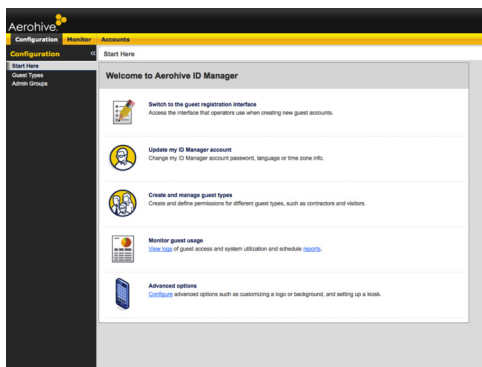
Aerohive

Configuration Monitor Accounts

Configuration «

Start Here

Start Here
Guest Types
Admin Groups

Welcome to Aerohive ID Manager

Switch to the guest registration interface
Access the interface that operators use when creating new guest accounts.

Update my ID Manager account
Change my ID Manager account password, language or time zone info.

Create and manage guest types
Create and define permissions for different guest types, such as contractors and visitors.

Monitor guest usage
View logs of guest access and system utilization and schedule reports.

Advanced options
Configure advanced options such as customizing a logo or background, and setting up a kiosk.